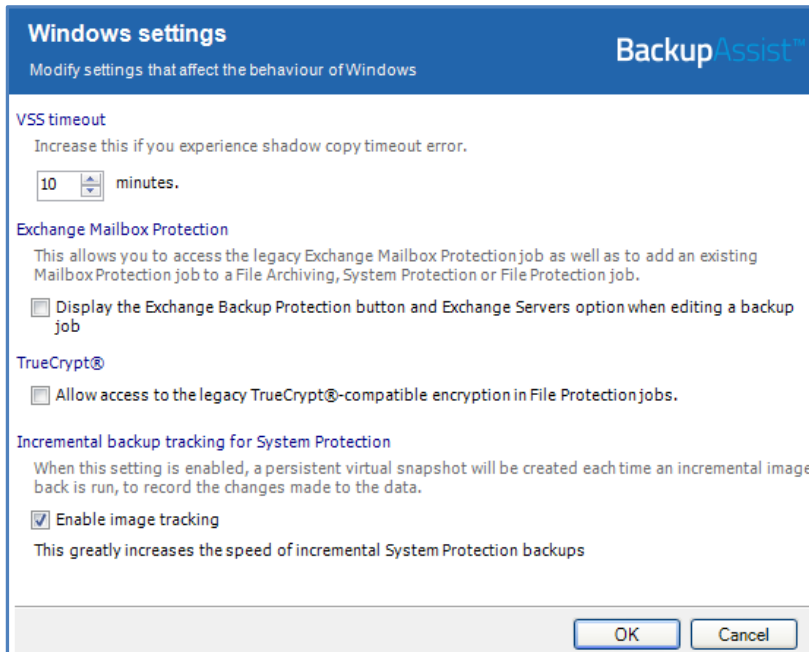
Windows settings
Modify settings that affect the behaviour of Windows

BackupAssist™

VSS timeout
Increase this if you experience shadow copy timeout error.

10 minutes.

Exchange Mailbox Protection
This allows you to access the legacy Exchange Mailbox Protection job as well as to add an existing Mailbox Protection job to a File Archiving, System Protection or File Protection job.

Display the Exchange Backup Protection button and Exchange Servers option when editing a backup job

TrueCrypt®

Allow access to the legacy TrueCrypt®-compatible encryption in File Protection jobs.

Incremental backup tracking for System Protection
When this setting is enabled, a persistent virtual snapshot will be created each time an incremental image back is run, to record the changes made to the data.

Enable image tracking

This greatly increases the speed of incremental System Protection backups

OK
Cancel